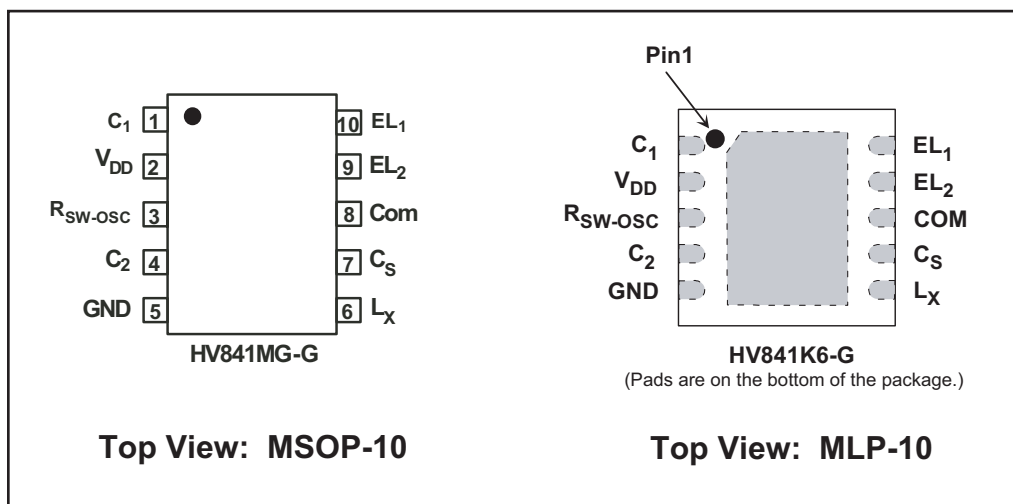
$C_1$ 1
$V_{DD}$ 2
$R_{SW\text{-}OSC}$ 3
$C_2$ 4
GND 5
10 $EL_1$
9 $EL_2$
8 Com
7 $C_S$
6 $L_X$

HV841MG-G

Top View: MSOP-10

Pin1

$C_1$
$V_{DD}$
$R_{SW\text{-}OSC}$
$C_2$
GND
$EL_1$
$EL_2$
COM
$C_S$
$L_X$

HV841K6-G
(Pads are on the bottom of the package.)

Top View: MLP-10